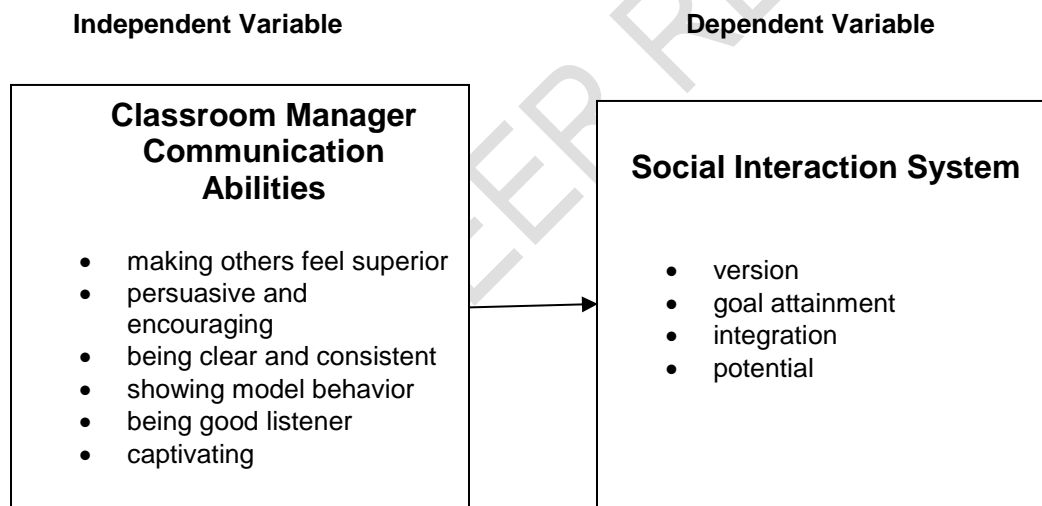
Independent Variable

Dependent Variable

Classroom Manager Communication Abilities

- making others feel superior
- persuasive and encouraging
- being clear and consistent
- showing model behavior
- being good listener
- captivating

Social Interaction System

- version
- goal attainment
- integration
- potential